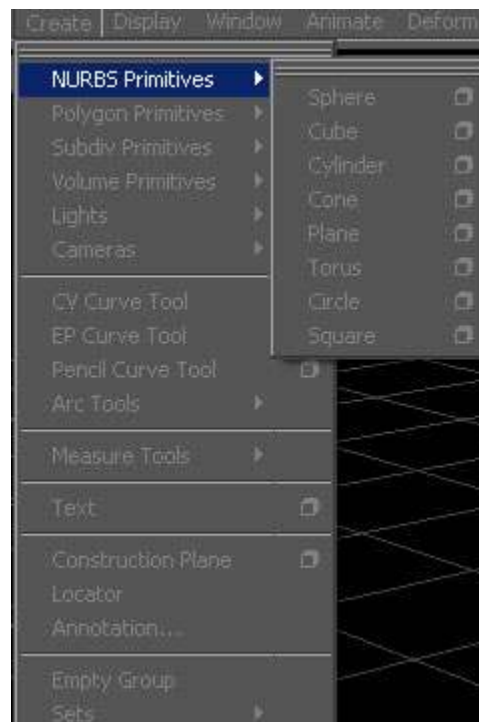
Create | Display Window Animate Deform

NURBS Primitives
Polygon Primitives
Subdiv Primitives
Volume Primitives
Lights
Cameras

CV Curve Tool
EP Curve Tool
Pencil Curve Tool
Arc Tools

Measure Tools

Text

Construction Plane
Locator
Annotation...

Empty Group
Sets

Sphere
Cube
Cylinder
Cone
Plane
Torus
Circle
Square